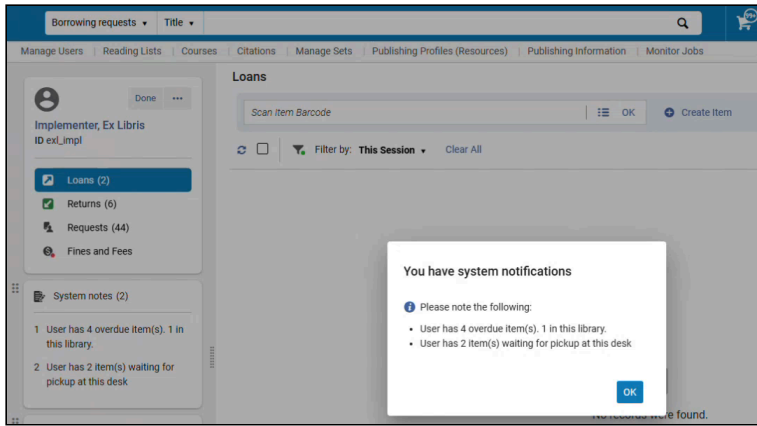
Borrowing requests ▾ Title ▾

99+

Manage Users | Reading Lists | Courses | Citations | Manage Sets | Publishing Profiles (Resources) | Publishing Information | Monitor Jobs

Done ···

Implementer, Ex Libris
ID exl_impl

Loans (2)
Returns (6)
Requests (44)
Fines and Fees

System notes (2)

1 User has 4 overdue item(s). 1 in this library.
2 User has 2 item(s) waiting for pickup at this desk

Loans

Scan Item Barcode

OK

Create Item

Filter by: This Session ▾ Clear All

You have system notifications

Please note the following:

- User has 4 overdue item(s). 1 in this library.
- User has 2 item(s) waiting for pickup at this desk

OK

No records were found.